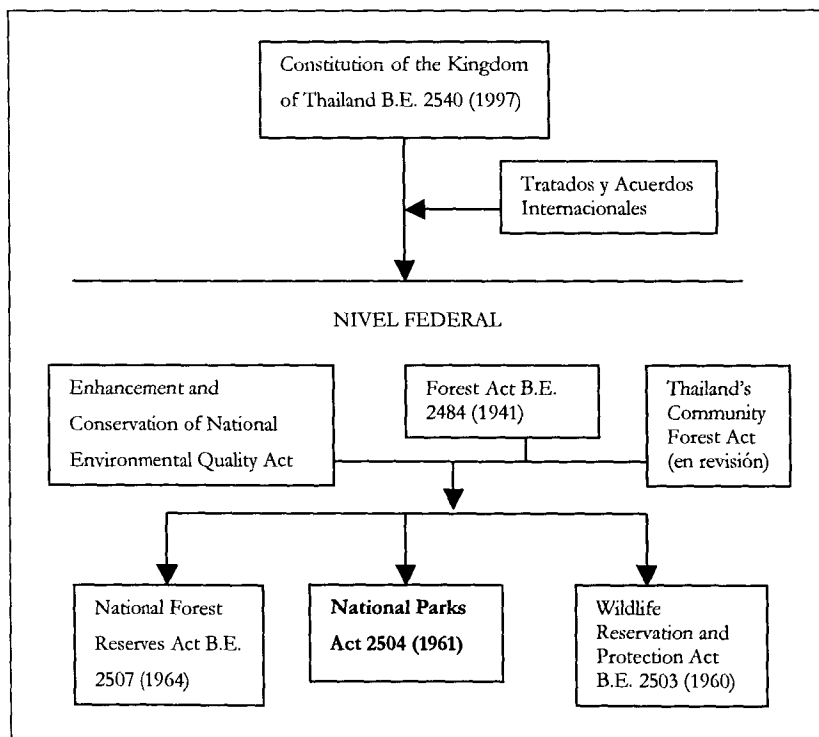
Constitution of the Kingdom of Thailand B.E. 2540 (1997)

Tratados y Acuerdos Internacionales

NIVEL FEDERAL

Enhancement and Conservation of National Environmental Quality Act

Forest Act B.E. 2484 (1941)

Thailand's Community Forest Act (en revisión)

National Forest Reserves Act B.E. 2507 (1964)

**National Parks Act 2504 (1961)**

Wildlife Reservation and Protection Act B.E. 2503 (1960)